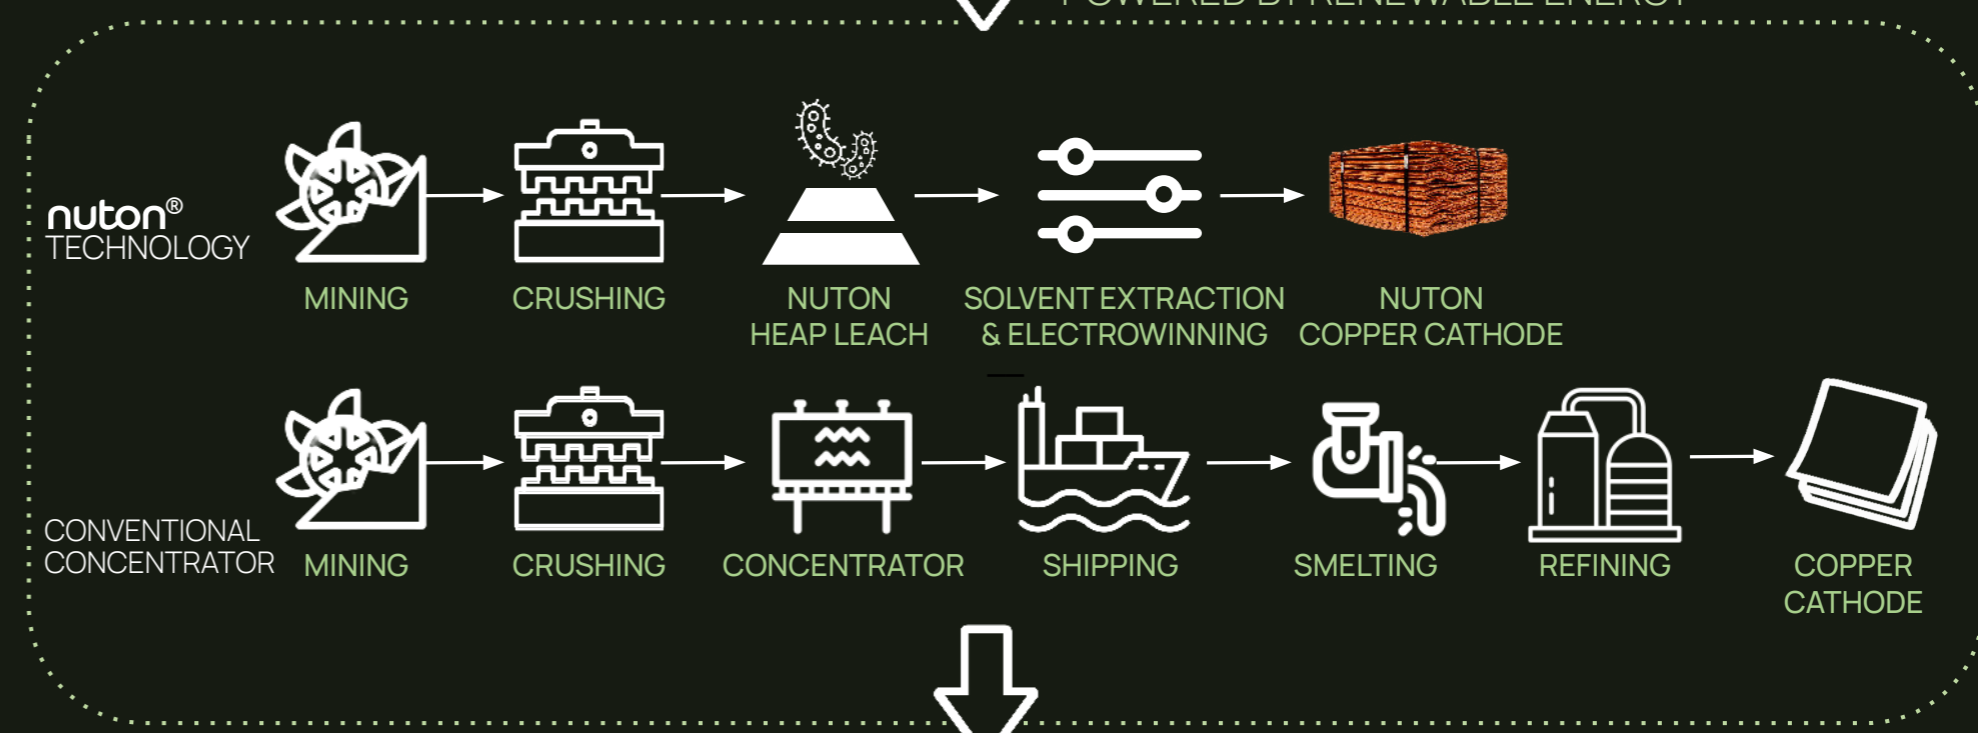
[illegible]

nuton®
TECHNOLOGY

MINING

CRUSHING

NUTON HEAP LEACH

SOLVENT EXTRACTION & ELECTROWINNING

NUTON COPPER CATHODE

CONVENTIONAL CONCENTRATOR

MINING

CRUSHING

CONCENTRATOR

SHIPPING

SMELTING

REFINING

COPPER CATHODE